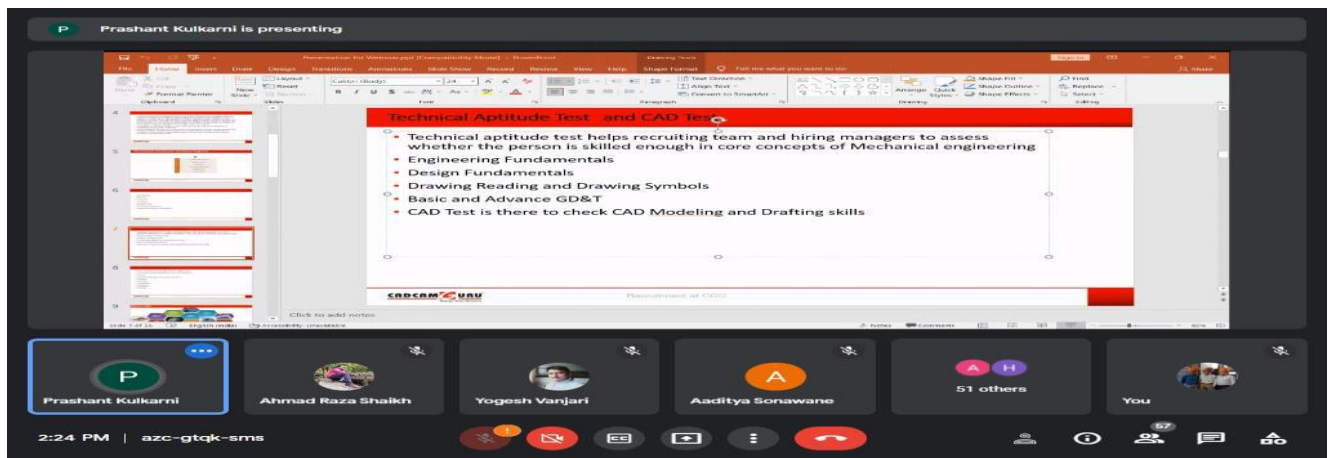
P Prashant Kulkarni is presenting

Technical Aptitude Test and CAD Test

- Technical aptitude test helps recruiting team and hiring managers to assess whether the person is skilled enough in core concepts of Mechanical engineering
- Engineering Fundamentals
- Design Fundamentals
- Drawing Reading and Drawing Symbols
- Basic and Advance GD&T
- CAD Test is there to check CAD Modeling and Drafting skills

CADCAM GURU

Click to add notes

P Prashant Kulkarni

Ahmad Raza Shaikh

Yogesh Vanjari

A Aaditya Sonawane

A H 51 others

You

2:24 PM | azc-gtqk-sms

57